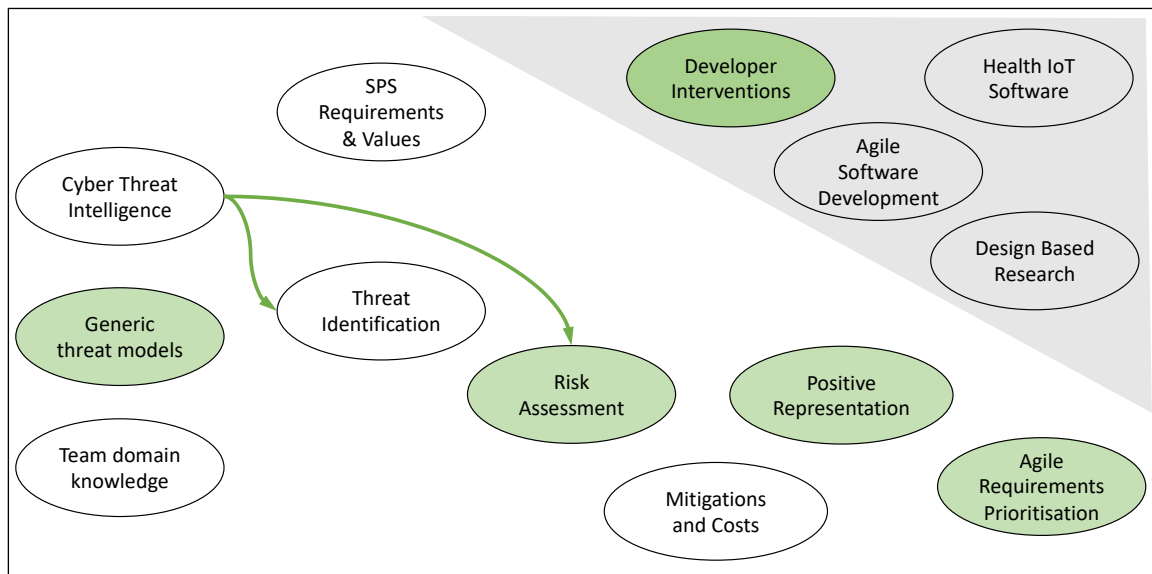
SPS Requirements & Values

Developer Interventions

Health IoT Software

Agile Software Development

Design Based Research

Cyber Threat Intelligence

Threat Identification

Generic threat models

Risk Assessment

Positive Representation

Team domain knowledge

Mitigations and Costs

Agile Requirements Prioritisation